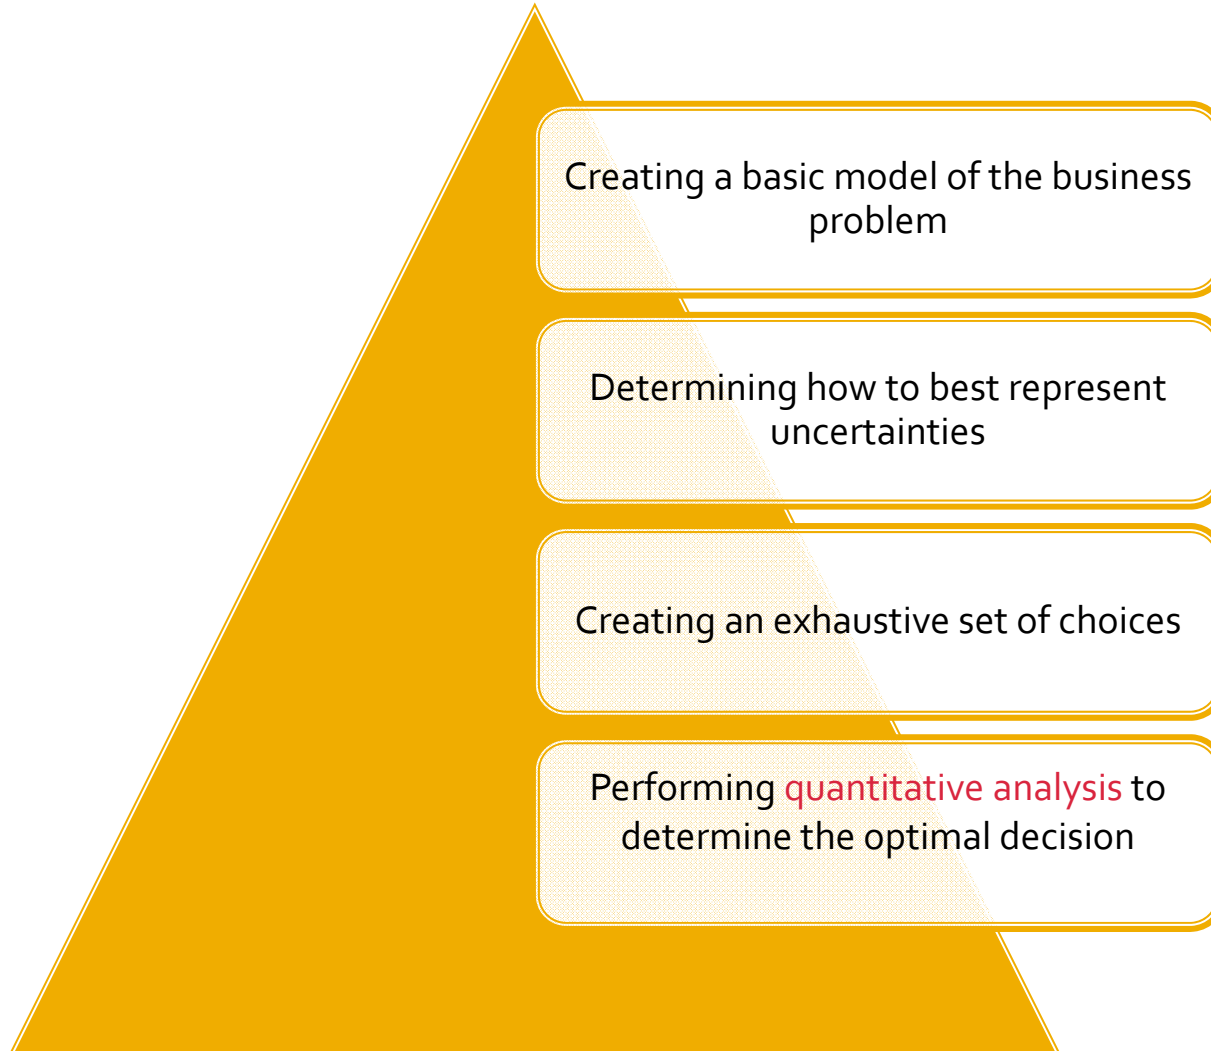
Creating a basic model of the business problem

Determining how to best represent uncertainties

Creating an exhaustive set of choices

Performing quantitative analysis to determine the optimal decision